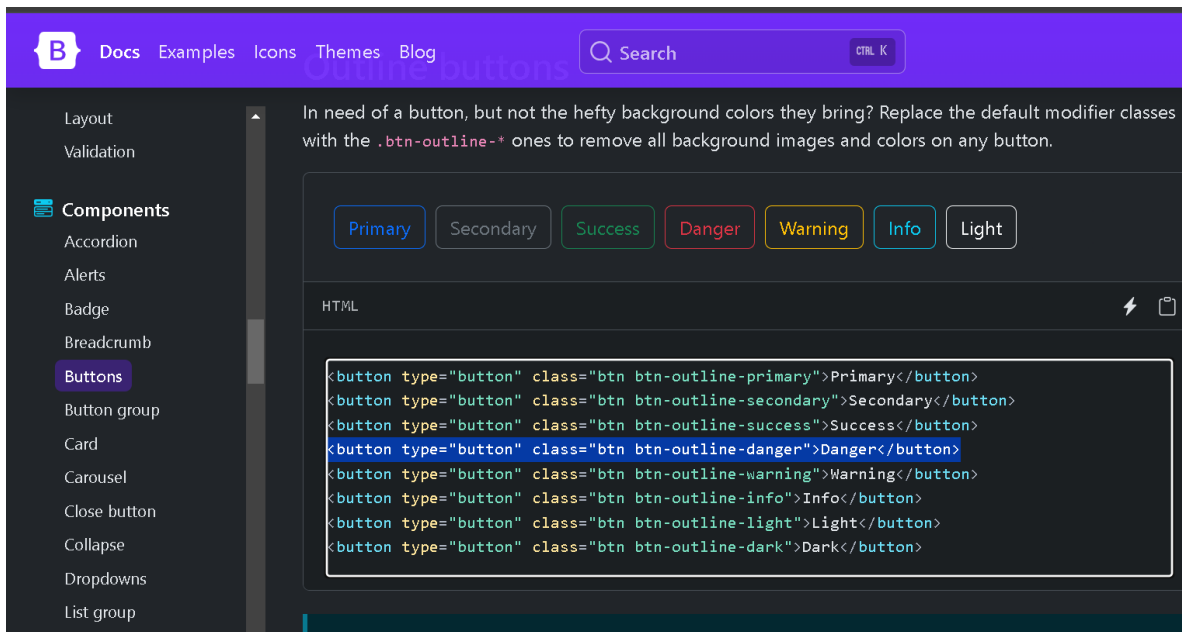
B Docs Examples Icons Themes Blog

Search CTRL K

Outline buttons

Layout
Validation

Components
Accordion
Alerts
Badge
Breadcrumb
Buttons
Button group
Card
Carousel
Close button
Collapse
Dropdowns
List group

In need of a button, but not the hefty background colors they bring? Replace the default modifier classes with the .btn-outline-* ones to remove all background images and colors on any button.

Primary Secondary Success Danger Warning Info Light

HTML

<button type="button" class="btn btn-outline-primary">Primary</button>
<button type="button" class="btn btn-outline-secondary">Secondary</button>
<button type="button" class="btn btn-outline-success">Success</button>
<button type="button" class="btn btn-outline-danger">Danger</button>
<button type="button" class="btn btn-outline-warning">Warning</button>
<button type="button" class="btn btn-outline-info">Info</button>
<button type="button" class="btn btn-outline-light">Light</button>
<button type="button" class="btn btn-outline-dark">Dark</button>